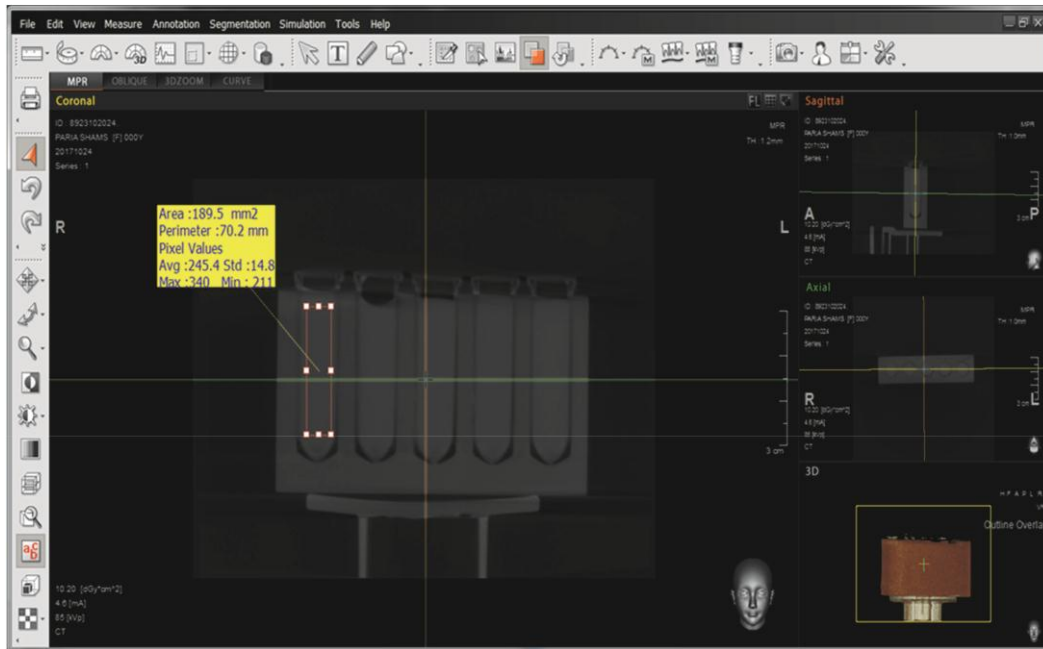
File Edit View Measure Annotation Segmentation Simulation Tools Help

MPR OBLIQUE 3DZOOM CURVE

Coronal

ID : 8923102024
PARIA SHAMS [F] 000Y
20171024
Series : 1

MPR
TH : 1.2mm

R

L

Area :189.5 mm2
Perimeter :70.2 mm
Pixel Values
Avg :245.4 Std :14.8
Max :340 Min : 211

3 cm

10.20 [dGy*cm^2]
4.6 [mA]
85 [kVp]
CT

Sagittal

ID : 8923102024
PARIA SHAMS [F] 000Y
20171024
Series : 1

MPR
TH : 1.0mm

A

P

3 cm

10.20 [dGy*cm^2]
4.6 [mA]
85 [kVp]
CT

Axial

ID : 8923102024
PARIA SHAMS [F] 000Y
20171024
Series : 1

MPR
TH : 1.0mm

R

3 cm

10.20 [dGy*cm^2]
4.6 [mA]
85 [kVp]
CT

3D

H F A P L R

Outline Overla